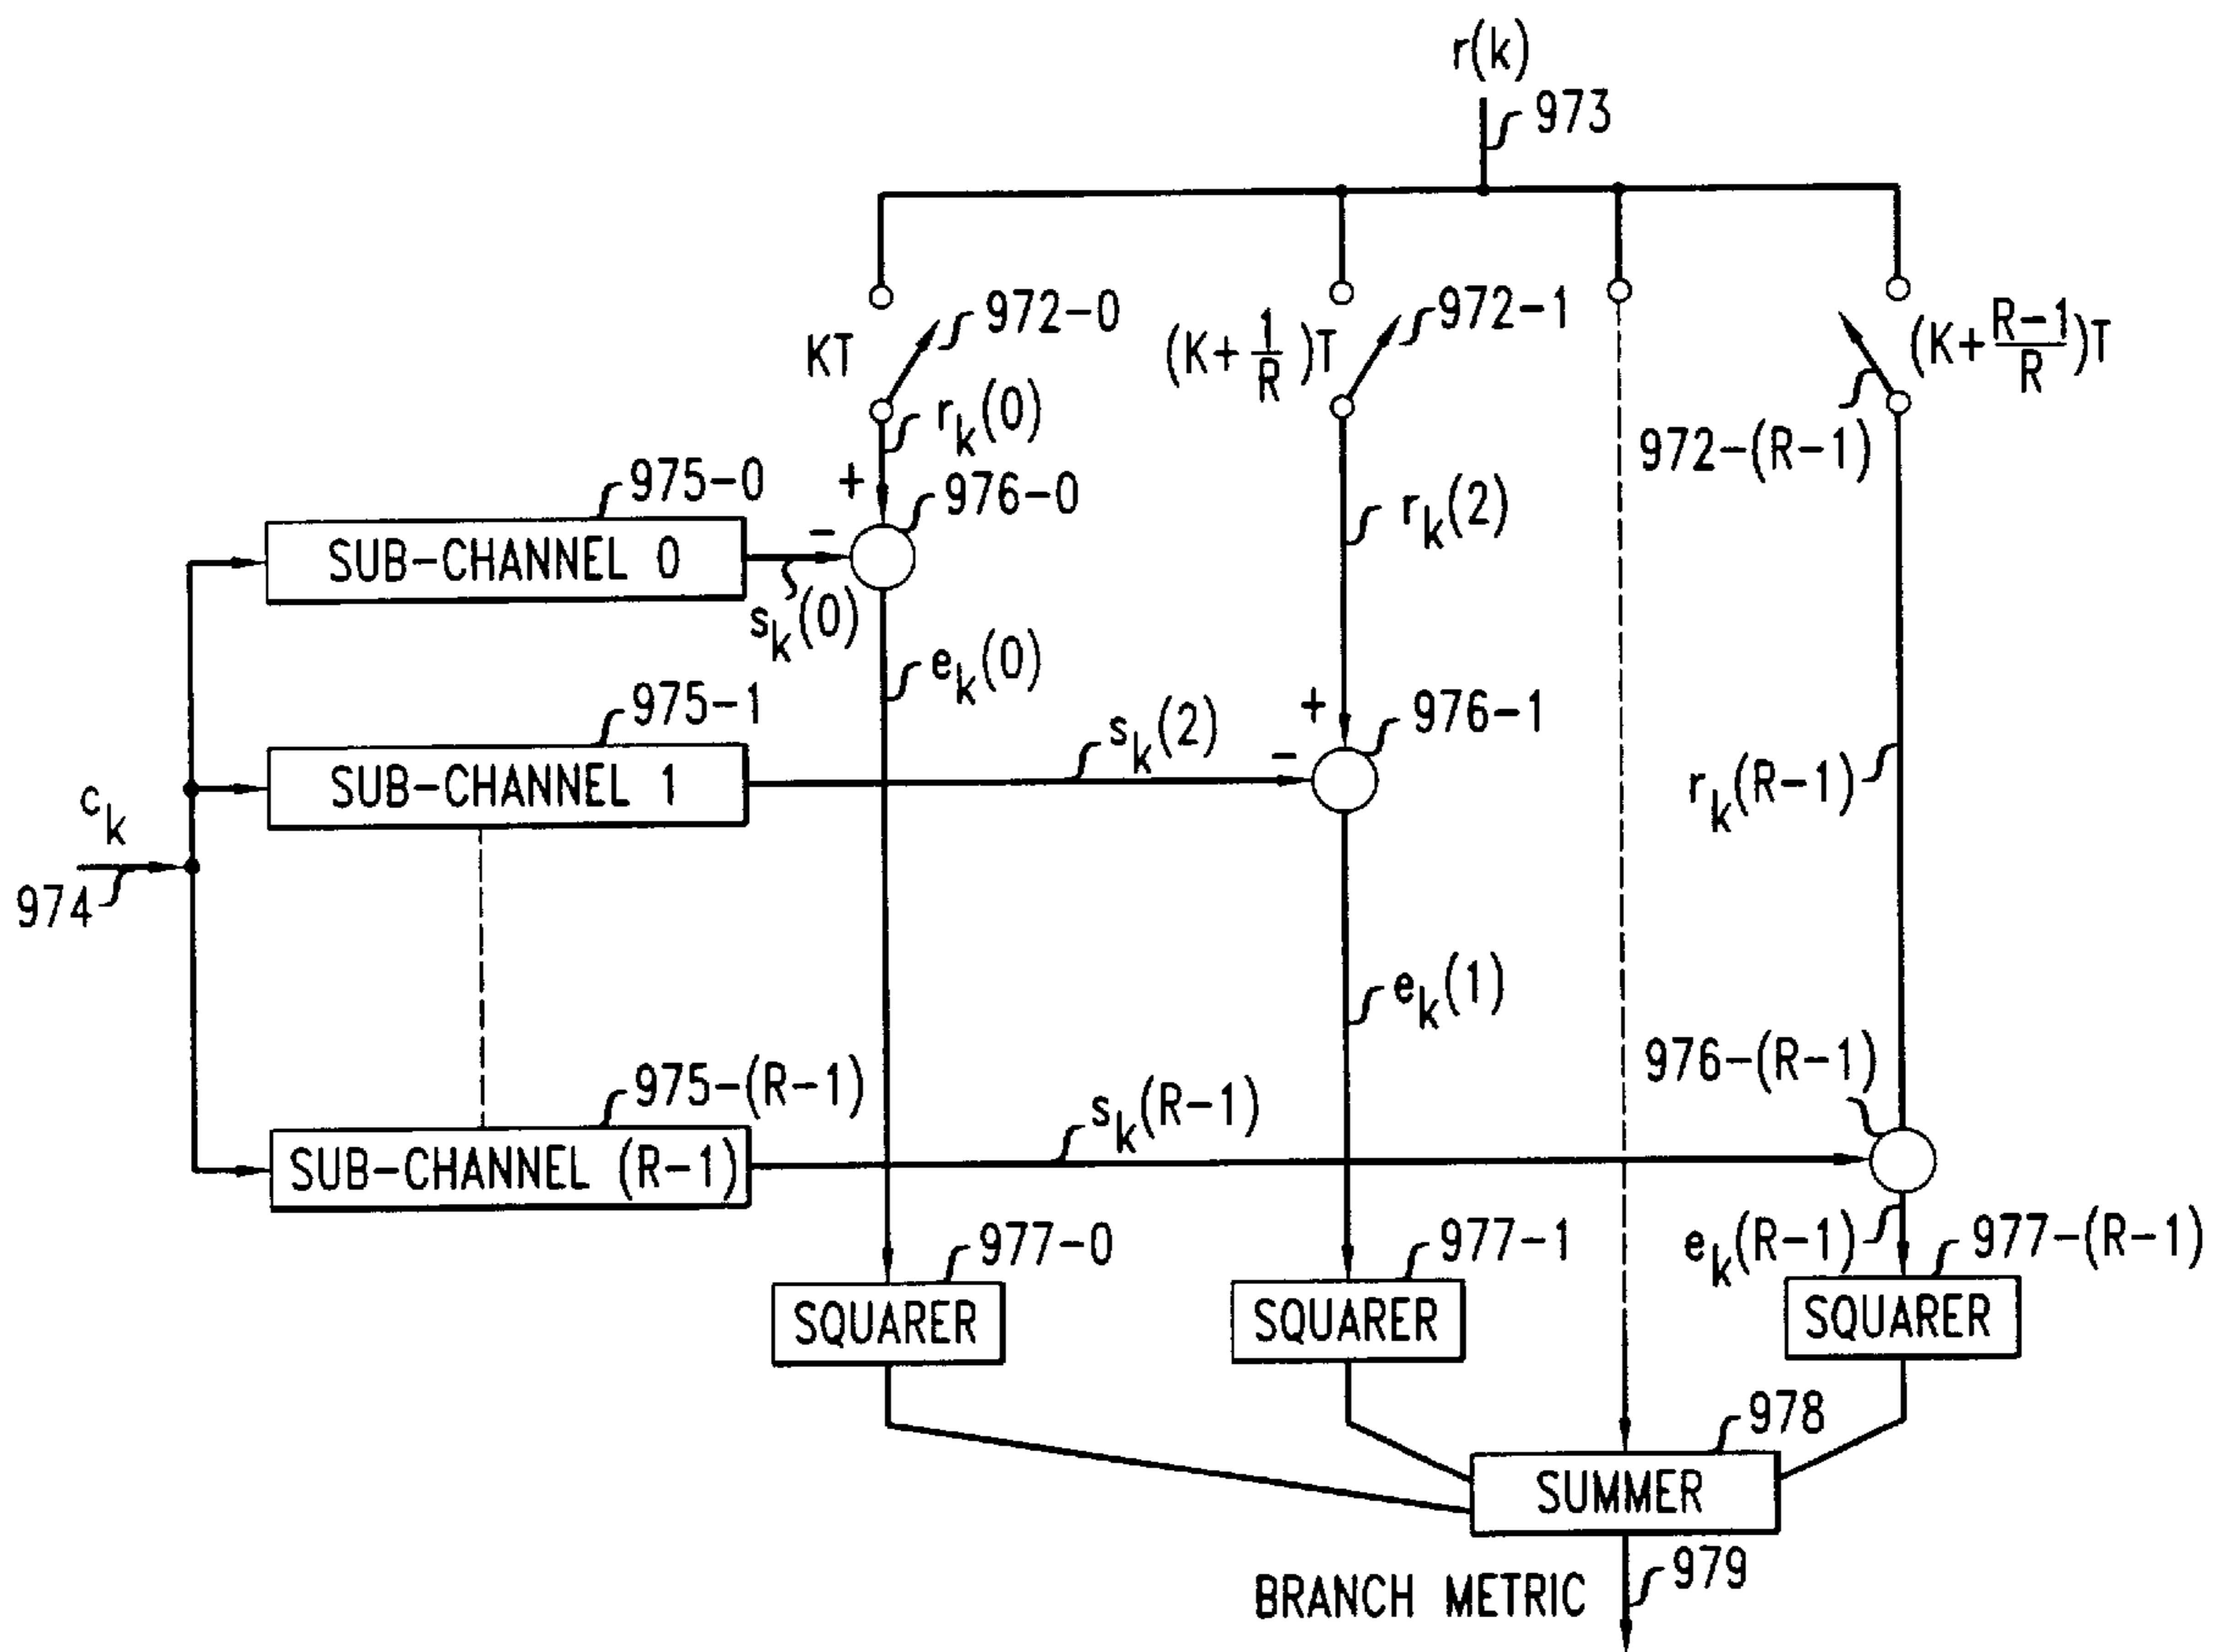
$r(k)$
973
972-0
KT
972-1
$(K+\frac{1}{R})T$
$(K+\frac{R-1}{R})T$
$r_k(0)$
972-(R-1)
975-0
+
976-0
$r_k(2)$
SUB-CHANNEL 0
−
$s_k(0)$
$e_k(0)$
975-1
+
976-1
$s_k(2)$
−
SUB-CHANNEL 1
$r_k(R-1)$
$c_k$
974
$e_k(1)$
976-(R-1)
975-(R-1)
$s_k(R-1)$
SUB-CHANNEL (R-1)
977-0
977-1
$e_k(R-1)$
977-(R-1)
SQUARER
SQUARER
SQUARER
978
SUMMER
BRANCH METRIC
979